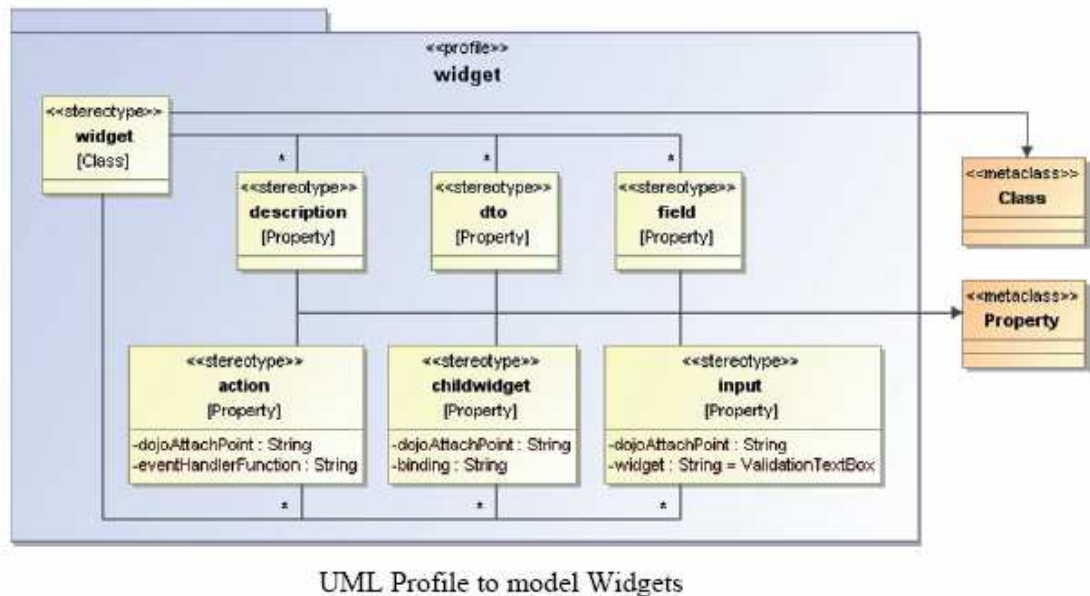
<<profile>>
widget

<<stereotype>>
widget
[Class]

*

<<stereotype>>
description
[Property]

*

<<stereotype>>
dto
[Property]

*

<<stereotype>>
field
[Property]

<<metaclass>>
Class

<<metaclass>>
Property

<<stereotype>>
action
[Property]
-dojoAttachPoint : String
-eventHandlerFunction : String

<<stereotype>>
childwidget
[Property]
-dojoAttachPoint : String
-binding : String

<<stereotype>>
input
[Property]
-dojoAttachPoint : String
-widget : String = ValidationTextBox

*

*

*

UML Profile to model Widgets